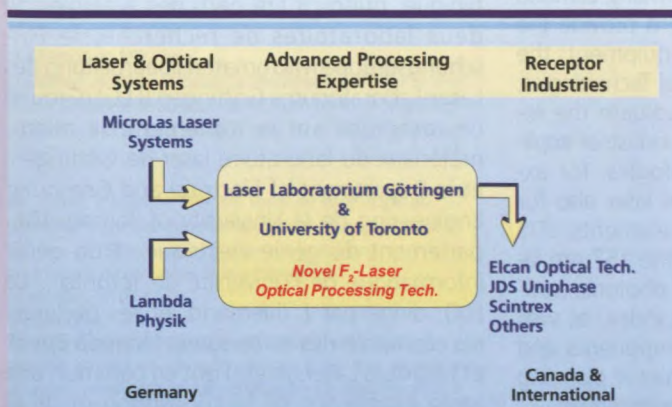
Laser & Optical Systems

Advanced Processing Expertise

Receptor Industries

MicroLas Laser Systems

Laser Laboratorium Göttingen & University of Toronto

Novel $F_2$-Laser Optical Processing Tech.

Lambda Physik

Elcan Optical Tech.
JDS Uniphase
Scintrex
Others

Germany

Canada & International